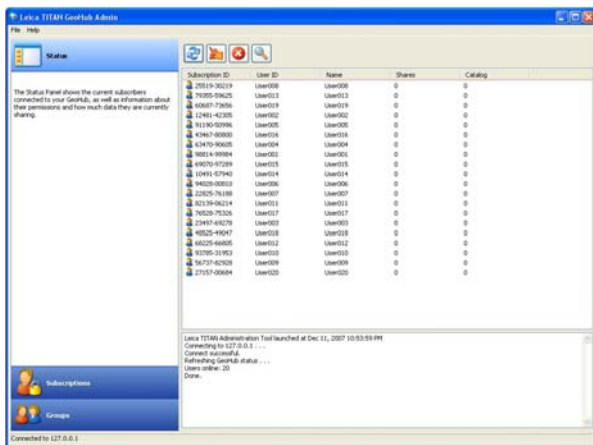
Leica TITAN GeoHub Admin

File Help

Status

The Status Panel shows the current subscribers connected to your GeoHub, as well as information about their permissions and how much data they are currently sharing.

| Subscription ID | User ID | Name | Shares | Catalog |
|---|---|---|---|---|
| 25519-30219 | User008 | User008 | 0 | 0 |
| 79355-59625 | User013 | User013 | 0 | 0 |
| 60687-73656 | User019 | User019 | 0 | 0 |
| 12481-42305 | User002 | User002 | 0 | 0 |
| 91190-50996 | User005 | User005 | 0 | 0 |
| 43467-80800 | User016 | User016 | 0 | 0 |
| 63470-90605 | User004 | User004 | 0 | 0 |
| 98814-99984 | User001 | User001 | 0 | 0 |
| 69070-97289 | User015 | User015 | 0 | 0 |
| 10491-57940 | User014 | User014 | 0 | 0 |
| 94020-00810 | User006 | User006 | 0 | 0 |
| 22825-76188 | User007 | User007 | 0 | 0 |
| 82139-06214 | User011 | User011 | 0 | 0 |
| 76528-75326 | User017 | User017 | 0 | 0 |
| 23497-69278 | User003 | User003 | 0 | 0 |
| 48525-49047 | User018 | User018 | 0 | 0 |
| 68225-66805 | User012 | User012 | 0 | 0 |
| 93785-31953 | User010 | User010 | 0 | 0 |
| 56737-82928 | User009 | User009 | 0 | 0 |
| 27157-00684 | User020 | User020 | 0 | 0 |

Leica TITAN Administration Tool launched at Dec 11, 2007 10:53:59 PM
Connecting to 127.0.0.1 . . .
Connect successful.
Refreshing GeoHub status . . .
Users online: 20
Done.

Subscriptions

Groups

Connected to 127.0.0.1